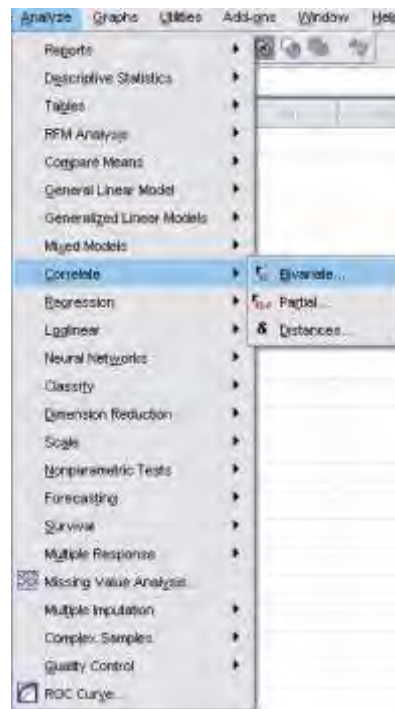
Analyze Graphs Utilities Add-ons Window Help

Reports
Descriptive Statistics
Tables
RFM Analysis
Compare Means
General Linear Model
Generalized Linear Models
Mixed Models
Correlate
Regression
Loglinear
Neural Networks
Classify
Dimension Reduction
Scale
Nonparametric Tests
Forecasting
Survival
Multiple Response
Missing Value Analysis...
Multiple Imputation
Complex Samples
Quality Control
ROC Curve...

Bivariate...
Partial...
Distances...